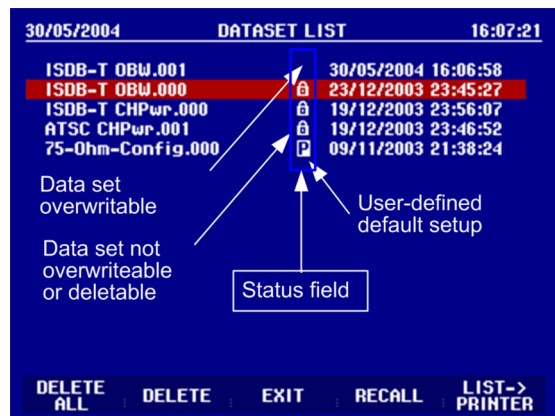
30/05/2004 DATASET LIST 16:07:21

ISDB-T OBW.001 30/05/2004 16:06:58
ISDB-T OBW.000 🔒 23/12/2003 23:45:27
ISDB-T CHPwr.000 🔒 19/12/2003 23:56:07
ATSC CHPwr.001 🔒 19/12/2003 23:46:52
75-Ohm-Config.000 P 09/11/2003 21:38:24

Data set overwritable

User-defined default setup

Data set not overwriteable or deletable

Status field

DELETE ALL | DELETE | EXIT | RECALL | LIST-> PRINTER